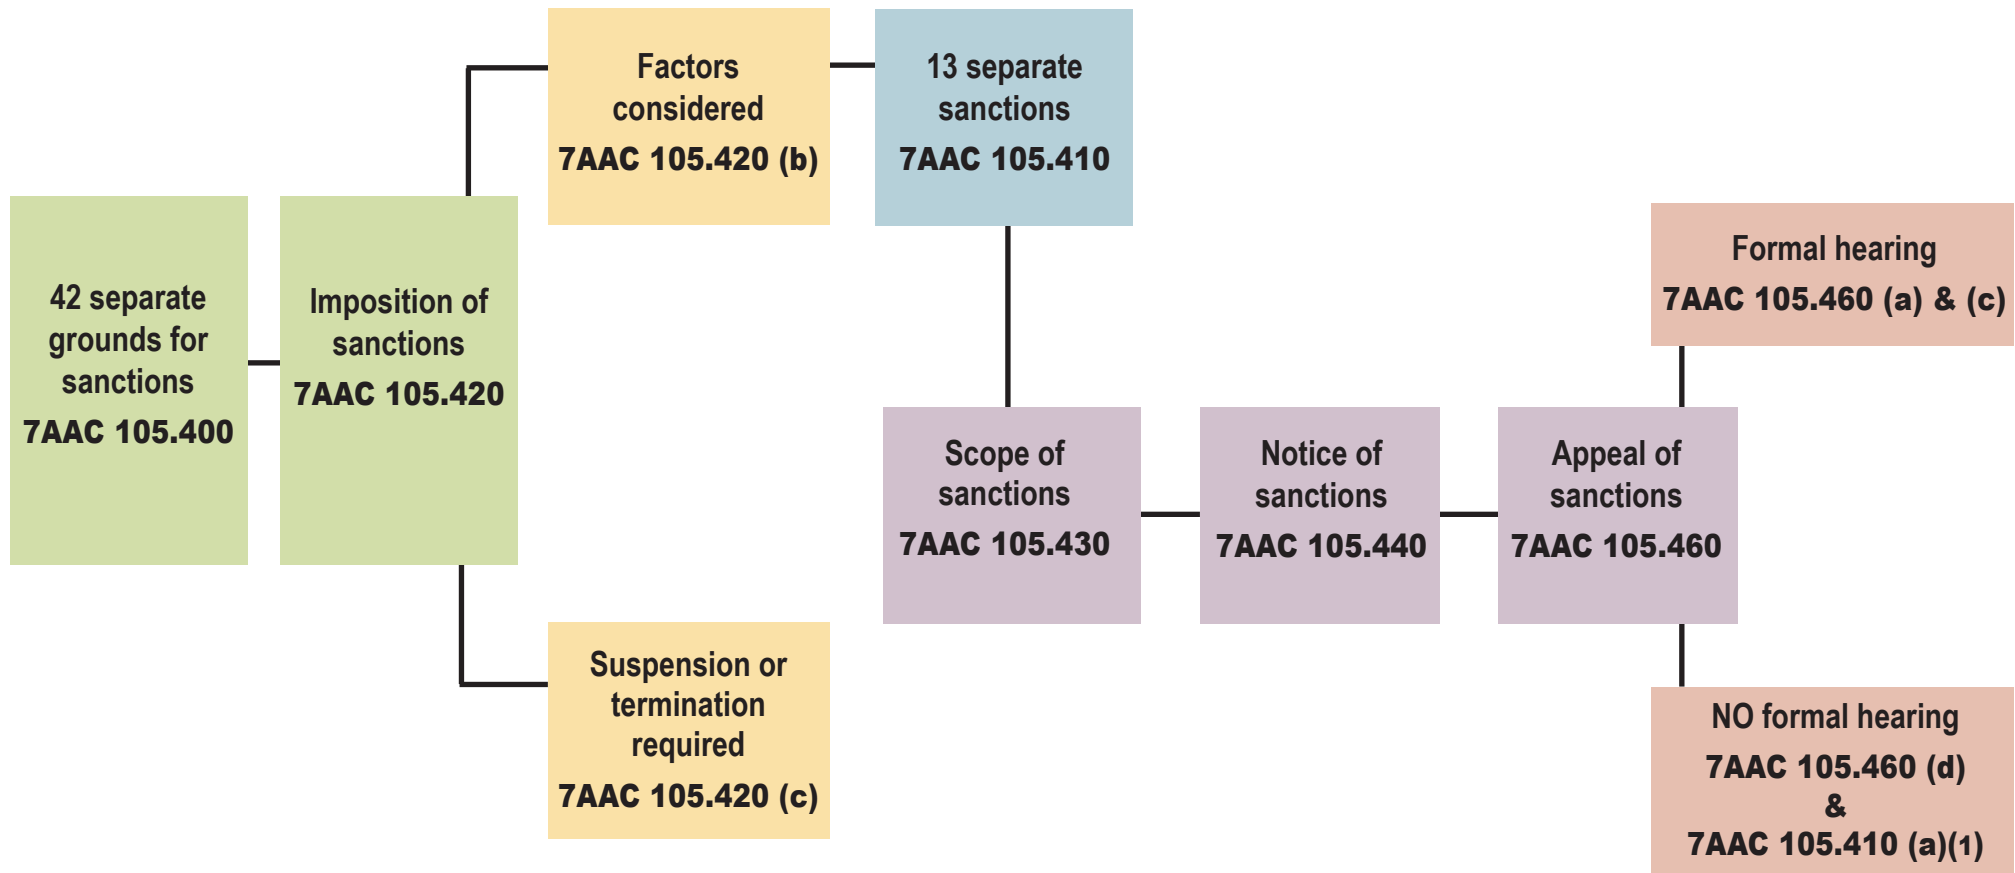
42 separate grounds for sanctions
7AAC 105.400

Imposition of sanctions
7AAC 105.420

Factors considered
7AAC 105.420 (b)

13 separate sanctions
7AAC 105.410

Suspension or termination required
7AAC 105.420 (c)

Scope of sanctions
7AAC 105.430

Notice of sanctions
7AAC 105.440

Appeal of sanctions
7AAC 105.460

Formal hearing
7AAC 105.460 (a) & (c)

NO formal hearing
7AAC 105.460 (d)
&
7AAC 105.410 (a)(1)